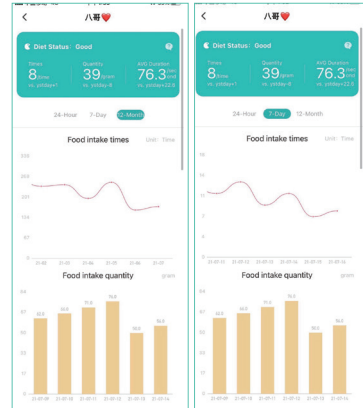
<
八哥❤️
Diet Status : Good
?
Times
8time
vs. ystday+1
Quantity
39gram
vs. ystday-8
AVG Duration
76.3min/time
vs. ystday+12.6
24-Hour
7-Day
12-Month
Food intake times
Unit : Time
Food intake quantity
gram
62.0
68.0
71.0
79.0
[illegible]
56.0

<
八哥❤️
Diet Status : Good
?
Times
8time
vs. ystday+1
Quantity
39gram
vs. ystday-8
AVG Duration
76.3min/time
vs. ystday+12.6
24-Hour
7-Day
12-Month
Food intake times
Unit : Time
16
12
8
4
0
Food intake quantity
gram
62.0
68.0
71.0
79.0
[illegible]
56.0